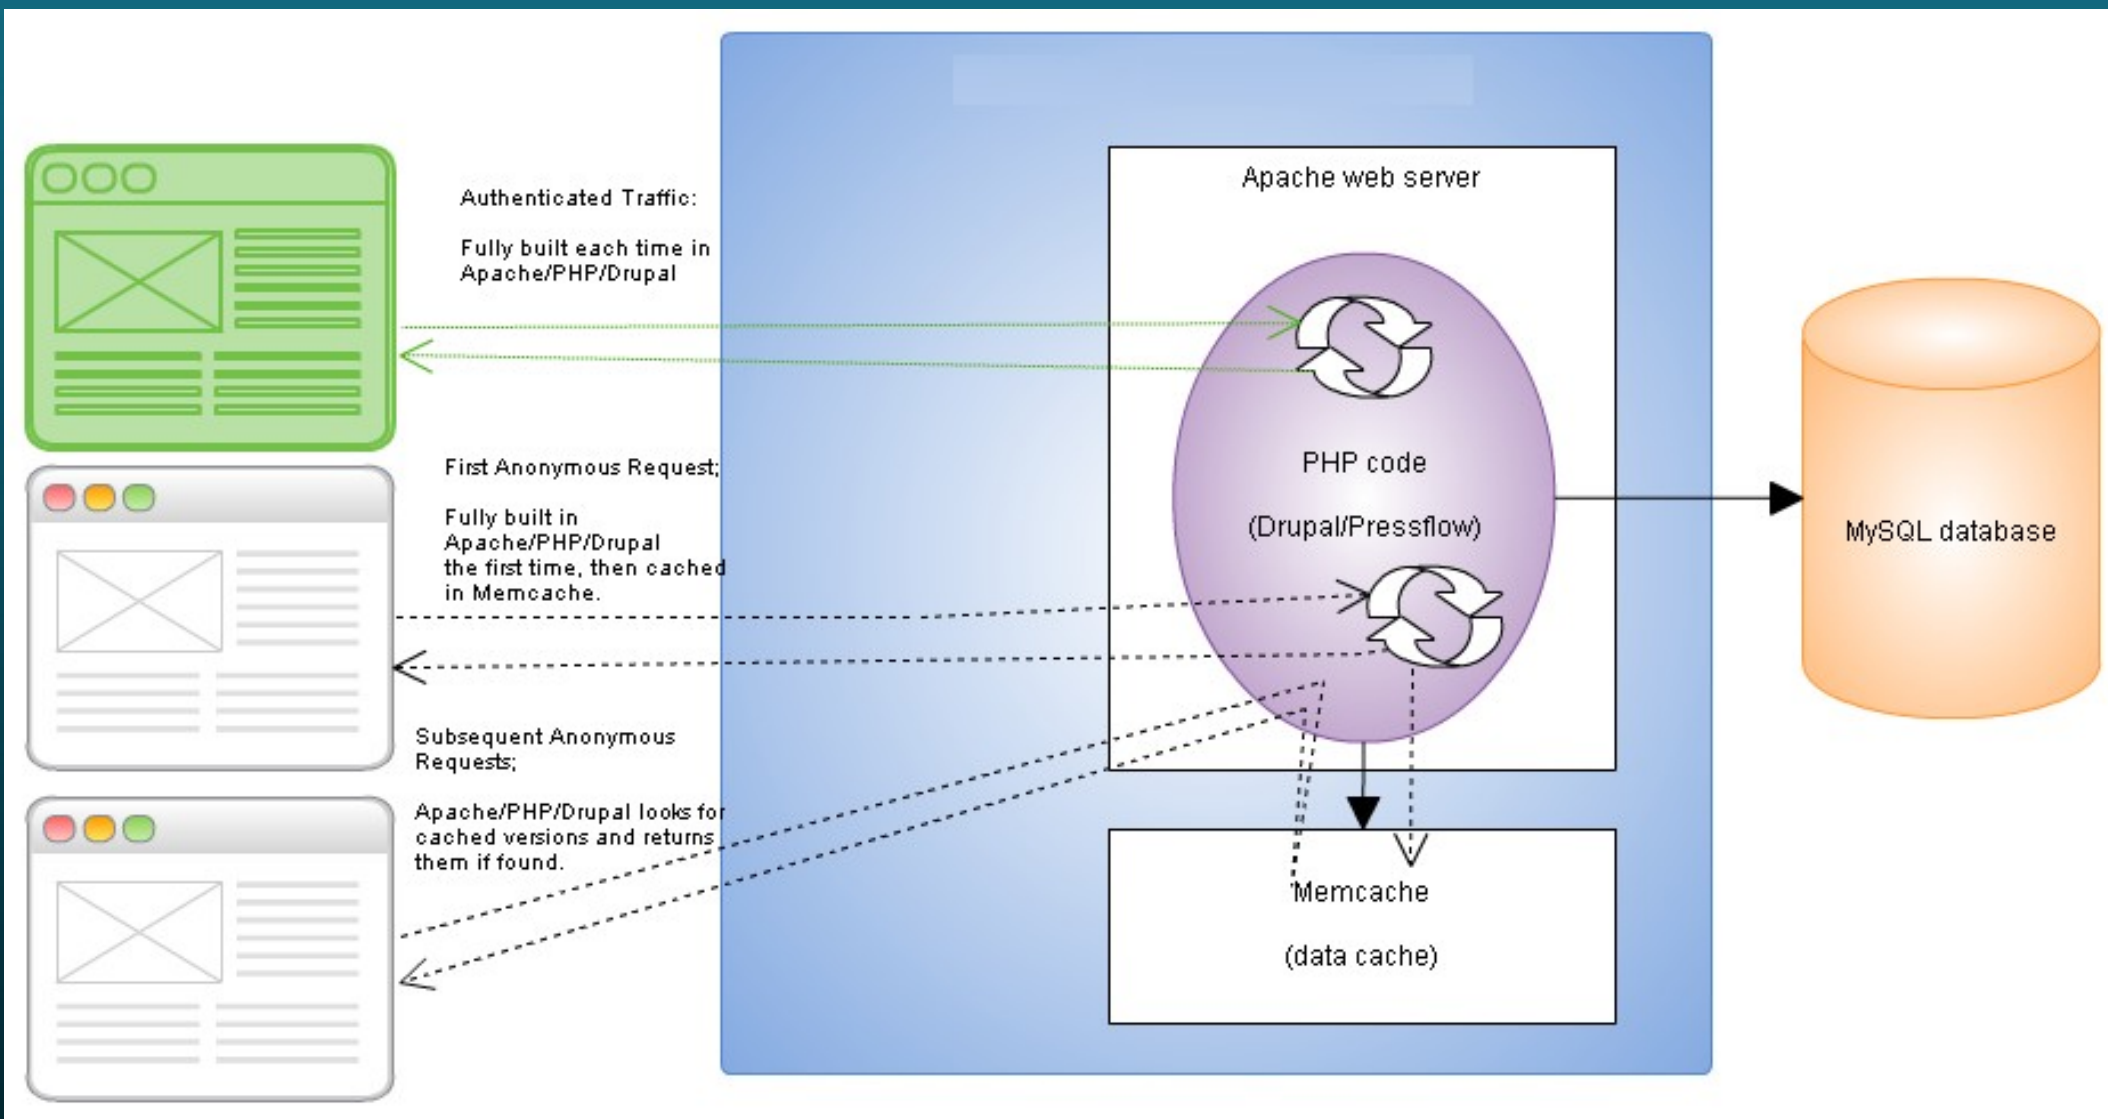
Authenticated Traffic:

Fully built each time in Apache/PHP/Drupal

First Anonymous Request;

Fully built in Apache/PHP/Drupal the first time, then cached in Memcache.

Subsequent Anonymous Requests;

Apache/PHP/Drupal looks for cached versions and returns them if found.

Apache web server

PHP code

(Drupal/Pressflow)

Memcache

(data cache)

MySQL database